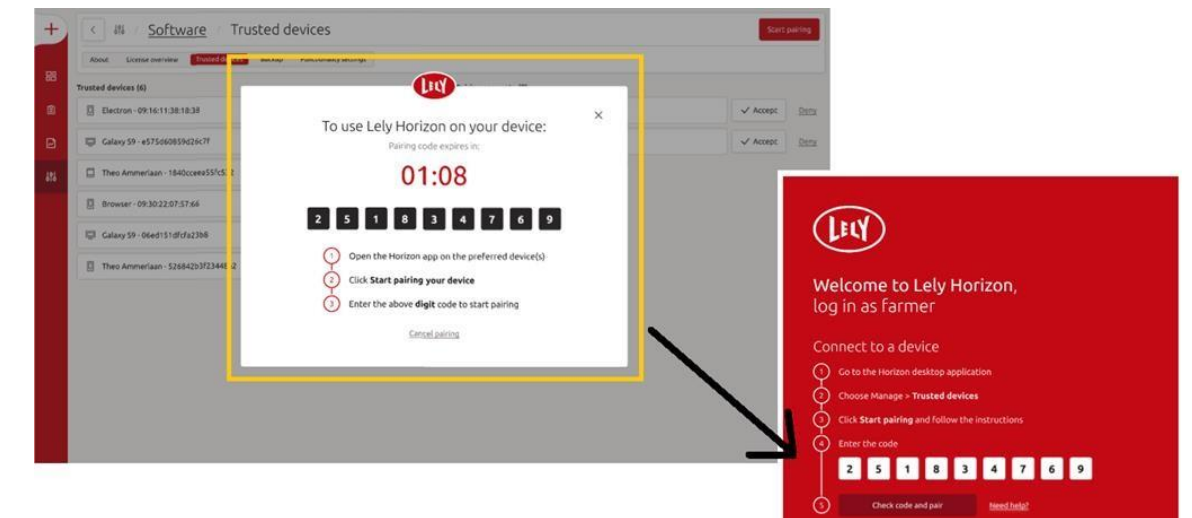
+

Software / Trusted devices

Start pairing

About License overview Trusted devices Backup Functionality settings

Trusted devices (6)

Electron - 09:16:11:38:18:38

Galaxy S9 - e575d60859d26c7f

Theo Ammerlaan - 1840cceea55fc5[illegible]

Browser - 09:30:22:07:57:66

Galaxy S9 - 06ed151dfcfa23b8

Theo Ammerlaan - 526842b3f23448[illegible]

Accept Deny

Accept Deny

LELY

To use Lely Horizon on your device:

Pairing code expires in:

01:08

2 5 1 8 3 4 7 6 9

1 Open the Horizon app on the preferred device(s)

2 Click **Start pairing your device**

3 Enter the above **digit** code to start pairing

Cancel pairing

LELY

Welcome to Lely Horizon, log in as farmer

Connect to a device

1 Go to the Horizon desktop application

2 Choose Manage > **Trusted devices**

3 Click **Start pairing** and follow the instructions

4 Enter the code

2 5 1 8 3 4 7 6 9

5 Check code and pair Need help?